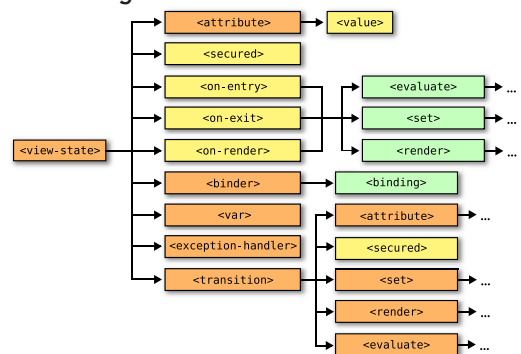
<view-state>

<attribute>

<value>

<secured>

<on-entry>

<on-exit>

<on-render>

<evaluate>

...

<set>

...

<render>

...

<binder>

<binding>

<var>

<exception-handler>

<transition>

<attribute>

...

<secured>

<set>

...

<render>

...

<evaluate>

...